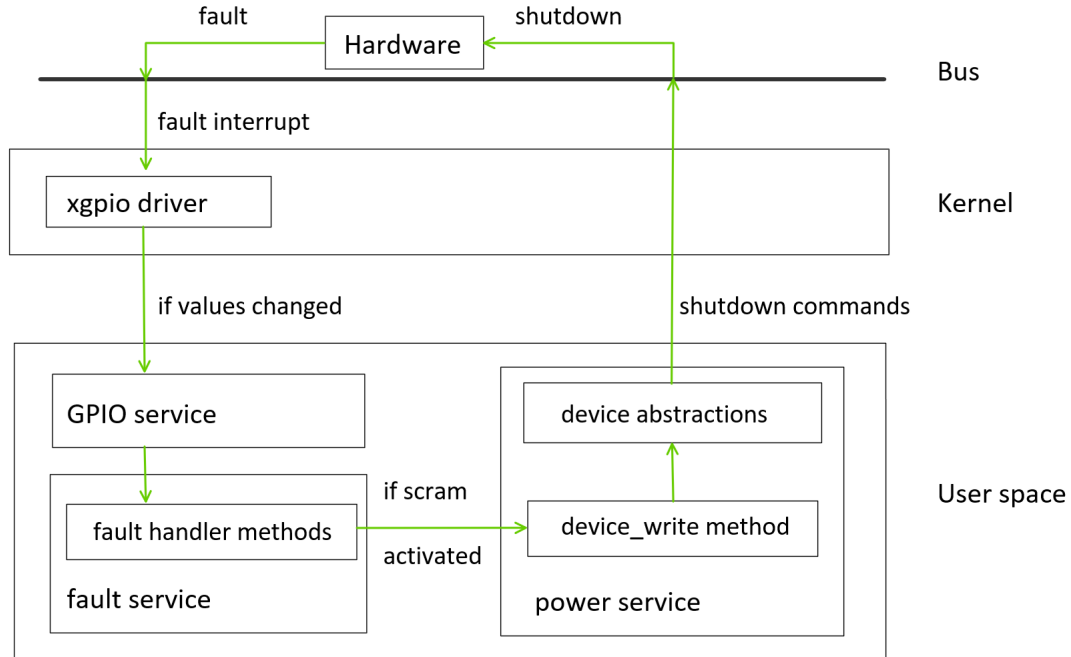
fault

Hardware

shutdown

Bus

fault interrupt

xgpio driver

Kernel

if values changed

shutdown commands

GPIO service

device abstractions

if scram

activated

fault handler methods

device_write method

User space

fault service

power service